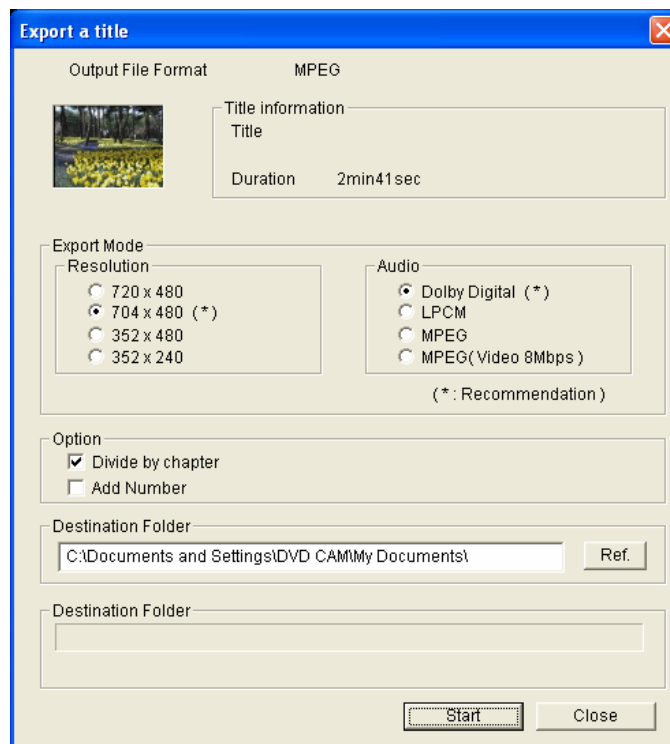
Export a title

Output File Format MPEG

Title information
Title

Duration 2min41sec

Export Mode
Resolution
720 x 480
704 x 480 (*)
352 x 480
352 x 240

Audio
Dolby Digital (*)
LPCM
MPEG
MPEG(Video 8Mbps)

(*: Recommendation)

Option
Divide by chapter
Add Number

Destination Folder
C:\Documents and Settings\DVD CAM\My Documents\
Ref.

Destination Folder

Start
Close